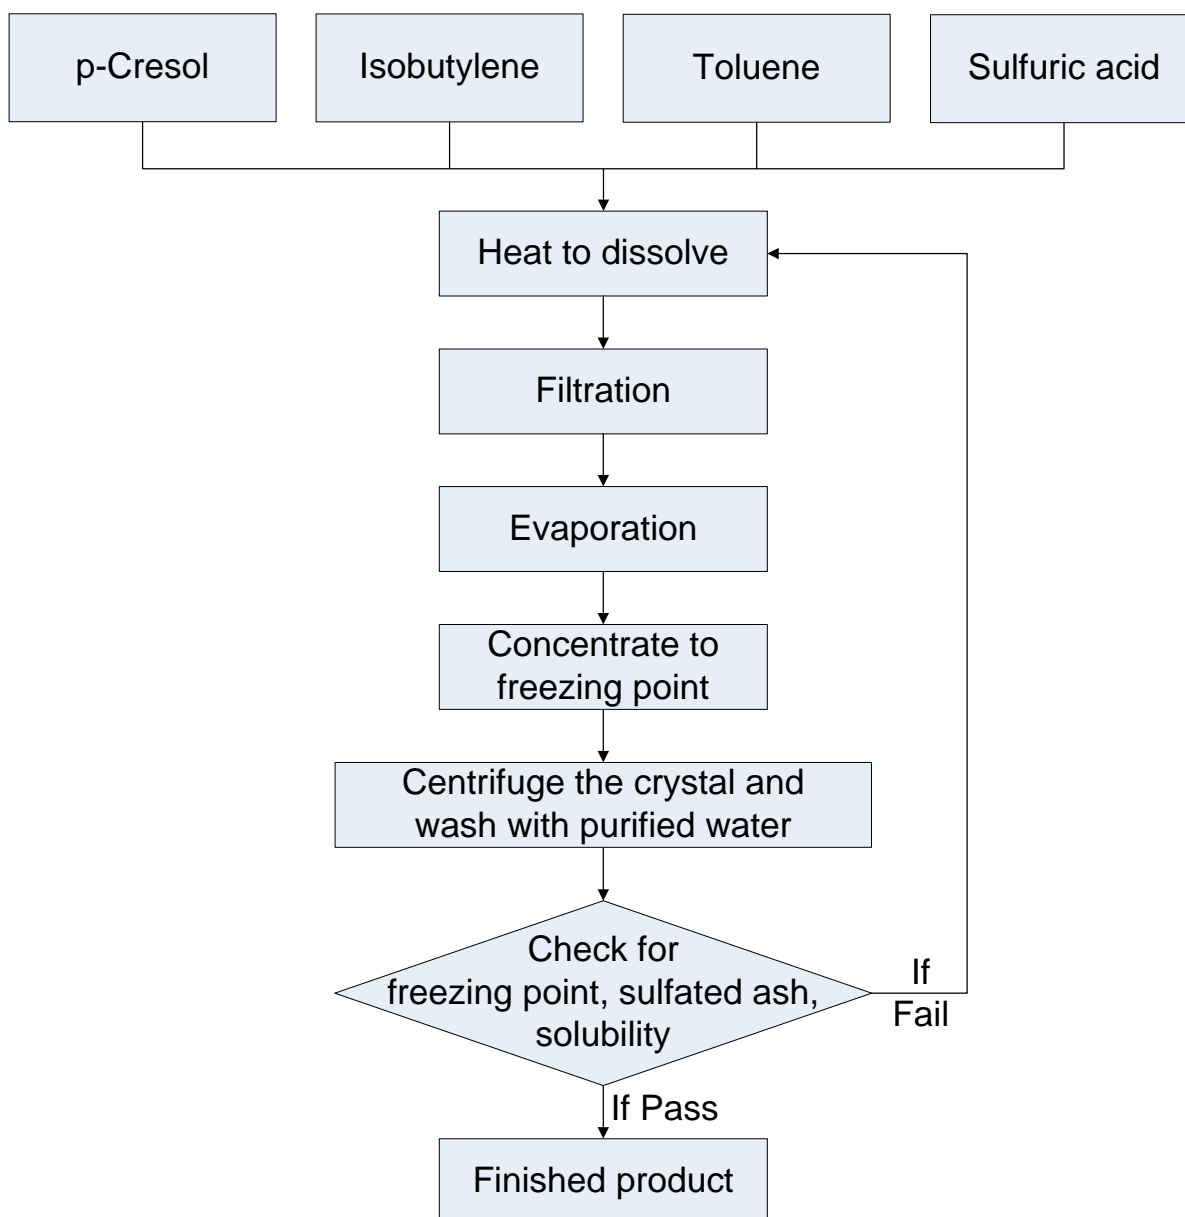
p-Cresol

Isobutylene

Toluene

Sulfuric acid

Heat to dissolve

Filtration

Evaporation

Concentrate to freezing point

Centrifuge the crystal and wash with purified water

Check for freezing point, sulfated ash, solubility

If Fail

If Pass

Finished product